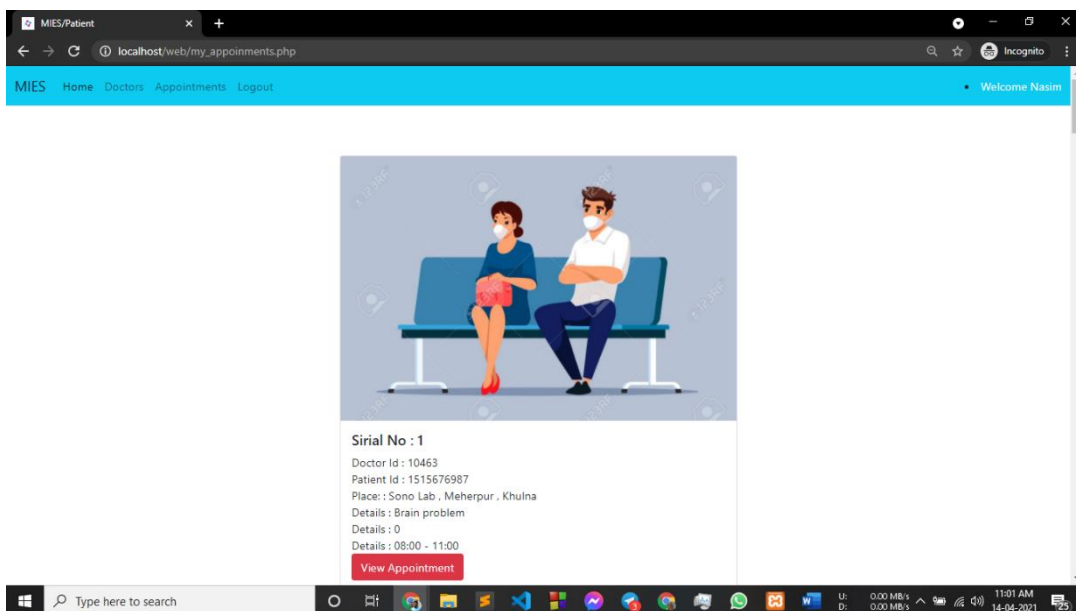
MIES/Patient

localhost/web/my_appoinments.php

Incognito

MIES Home Doctors Appointments Logout

Welcome Nasim

Sirial No : 1

Doctor Id : 10463

Patient Id : 1515676987

Place: : Sono Lab , Meherpur , Khulna

Details : Brain problem

Details : 0

Details : 08:00 - 11:00

View Appointment

Type here to search

U: 0.00 MB/s
D: 0.00 MB/s

11:01 AM
14-04-2021